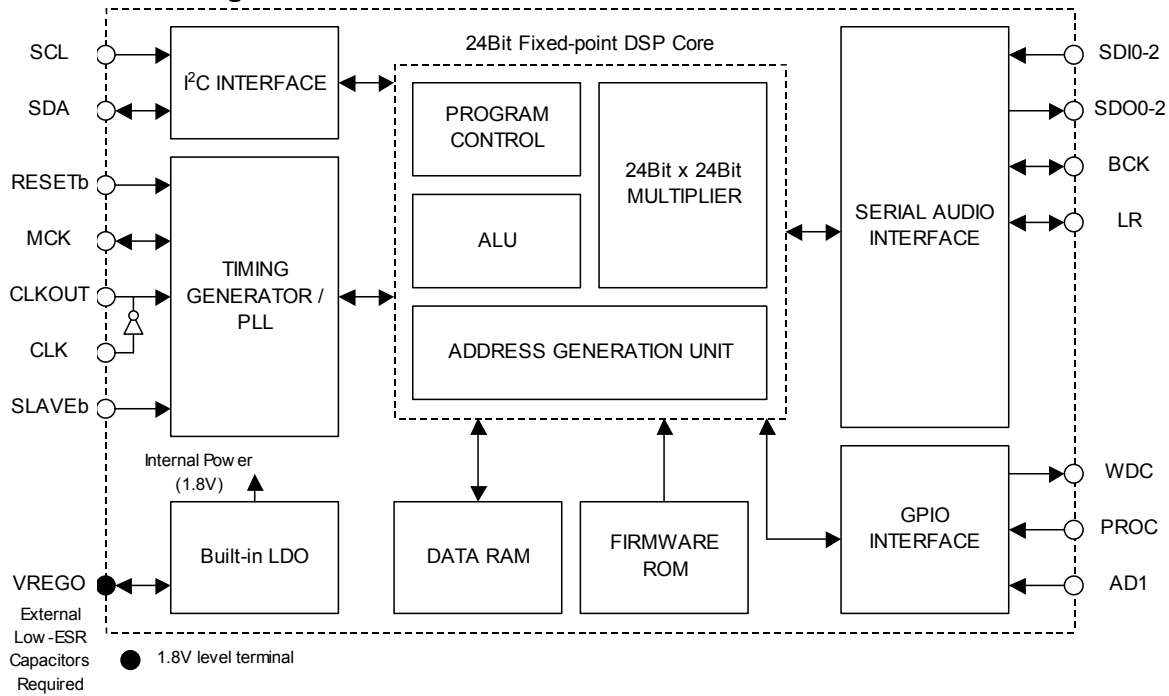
SCL
SDA
RESETb
MCK
CLKOUT
CLK
SLAVEb

$I^2C$ INTERFACE

TIMING GENERATOR / PLL

24Bit Fixed-point DSP Core

PROGRAM CONTROL

24Bit x 24Bit MULTIPLIER

ALU

ADDRESS GENERATION UNIT

SERIAL AUDIO INTERFACE

SDI0-2
SDO0-2
BCK
LR

Internal Pow er (1.8V)

Built-in LDO

DATA RAM

FIRMWARE ROM

GPIO INTERFACE

WDC
PROC
AD1

VREGO
External Low-ESR Capacitors Required

1.8V level terminal